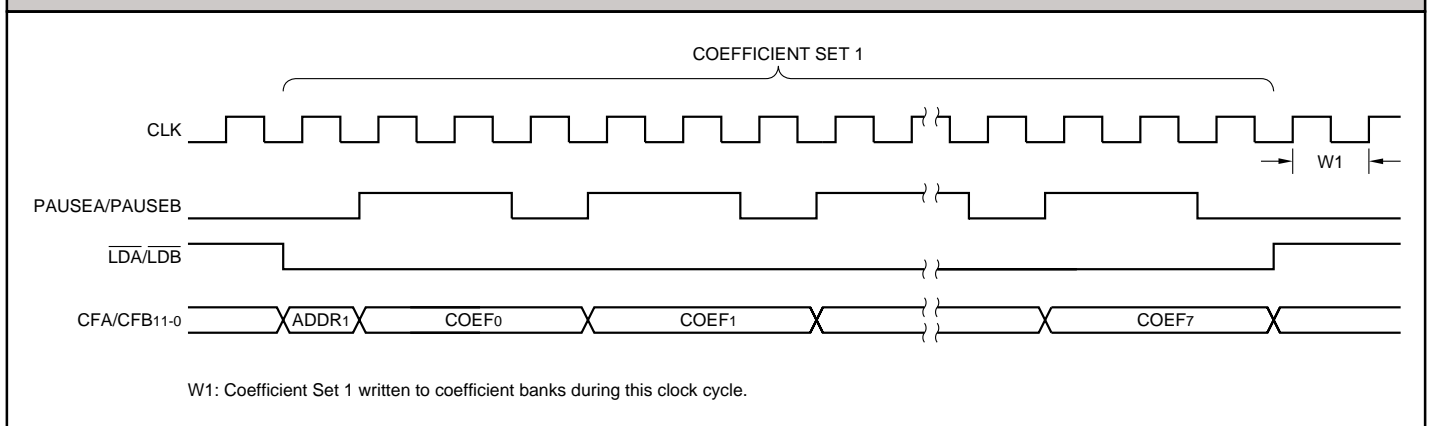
COEFFICIENT SET 1

CLK

W1

PAUSEA/PAUSEB

$\overline{LDA}/\overline{LDB}$

CFA/CFB$_{11-0}$

ADDR$_1$

COEF$_0$

COEF$_1$

COEF$_7$

W1: Coefficient Set 1 written to coefficient banks during this clock cycle.